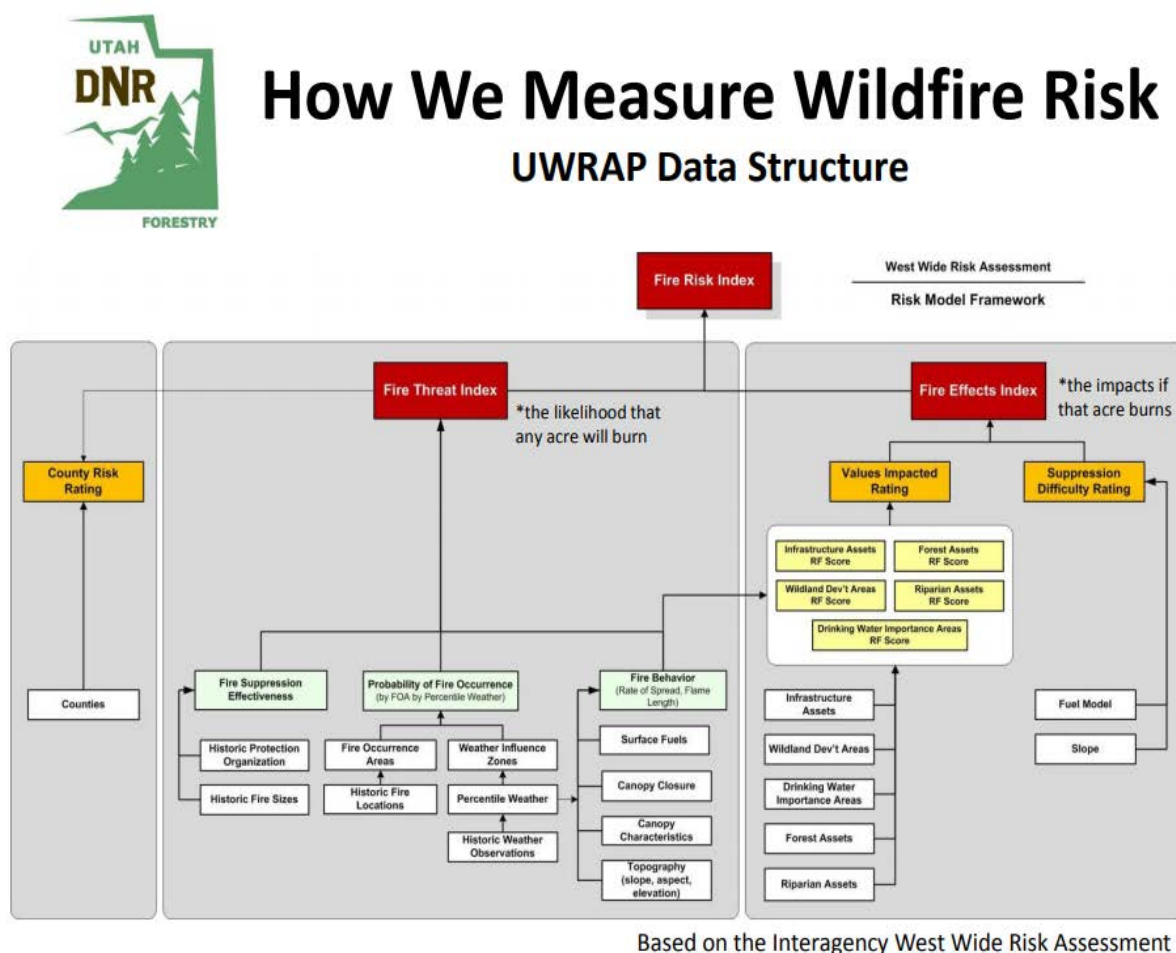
UTAH DNR FORESTRY

How We Measure Wildfire Risk

UWRAP Data Structure

Fire Risk Index

West Wide Risk Assessment

Risk Model Framework

Fire Threat Index

*the likelihood that any acre will burn

Fire Effects Index

*the impacts if that acre burns

County Risk Rating

Values Impacted Rating

Suppression Difficulty Rating

Infrastructure Assets RF Score

Forest Assets RF Score

Wildland Dev't Areas RF Score

Riparian Assets RF Score

Drinking Water Importance Areas RF Score

Counties

Fire Suppression Effectiveness

Probability of Fire Occurrence (by FOA by Percentile Weather)

Fire Behavior (Rate of Spread, Flame Length)

Historic Protection Organization

Historic Fire Sizes

Fire Occurrence Areas

Historic Fire Locations

Weather Influence Zones

Percentile Weather

Historic Weather Observations

Surface Fuels

Canopy Closure

Canopy Characteristics

Topography (slope, aspect, elevation)

Infrastructure Assets

Wildland Dev't Areas

Drinking Water Importance Areas

Forest Assets

Riparian Assets

Fuel Model

Slope

Based on the Interagency West Wide Risk Assessment